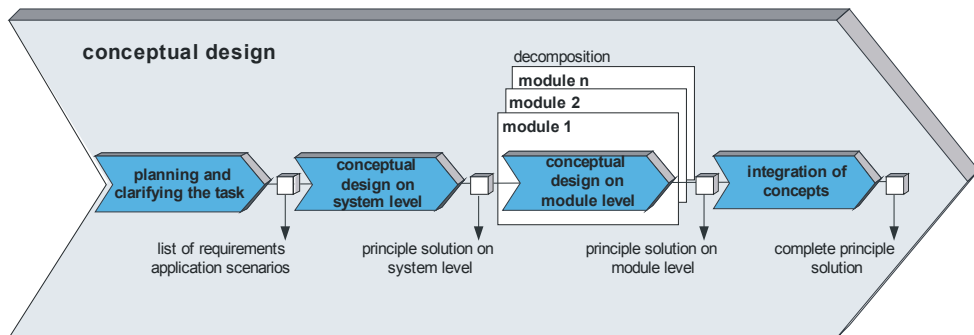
conceptual design

decomposition

module n

module 2

module 1

planning and clarifying the task

conceptual design on system level

conceptual design on module level

integration of concepts

list of requirements application scenarios

principle solution on system level

principle solution on module level

complete principle solution